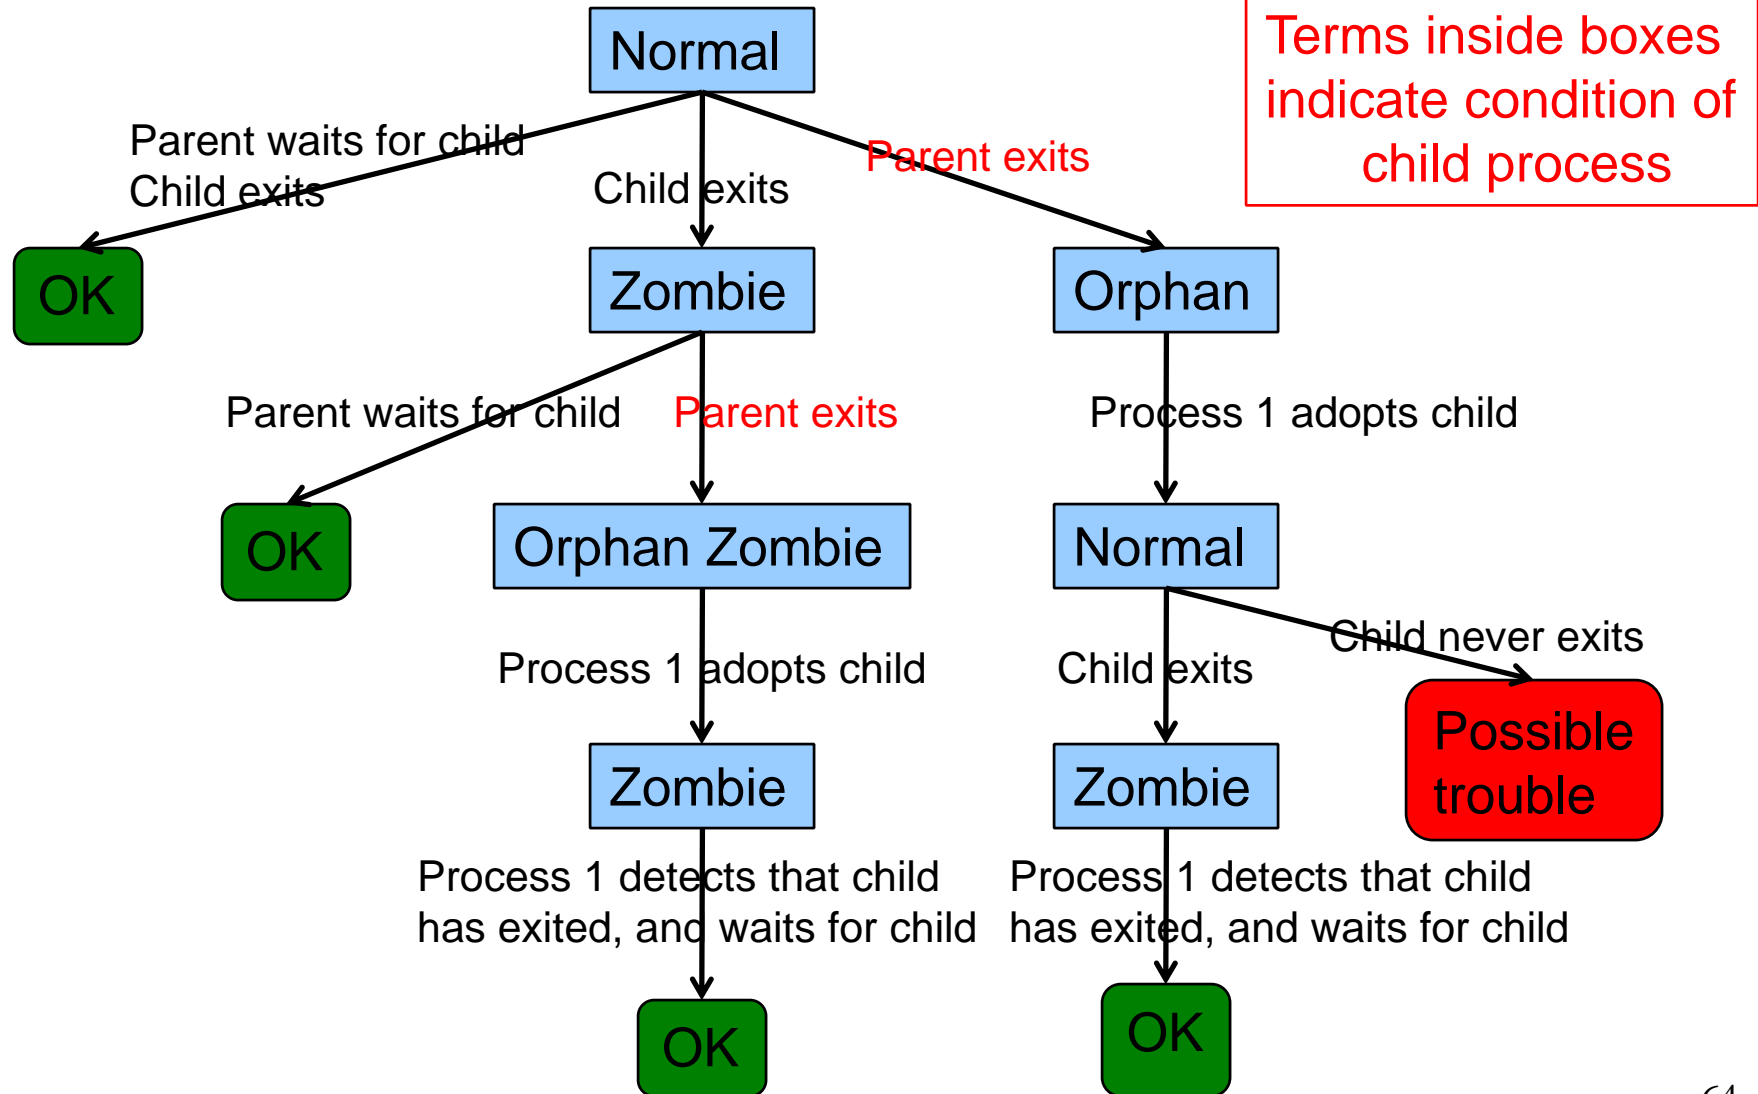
Normal

Terms inside boxes indicate condition of child process

Parent waits for child
Child exits

Child exits

Parent exits

OK

Zombie

Orphan

Parent waits for child

Parent exits

Process 1 adopts child

OK

Orphan Zombie

Normal

Process 1 adopts child

Child exits

Child never exits

Zombie

Zombie

Possible trouble

Process 1 detects that child has exited, and waits for child

Process 1 detects that child has exited, and waits for child

OK

OK

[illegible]